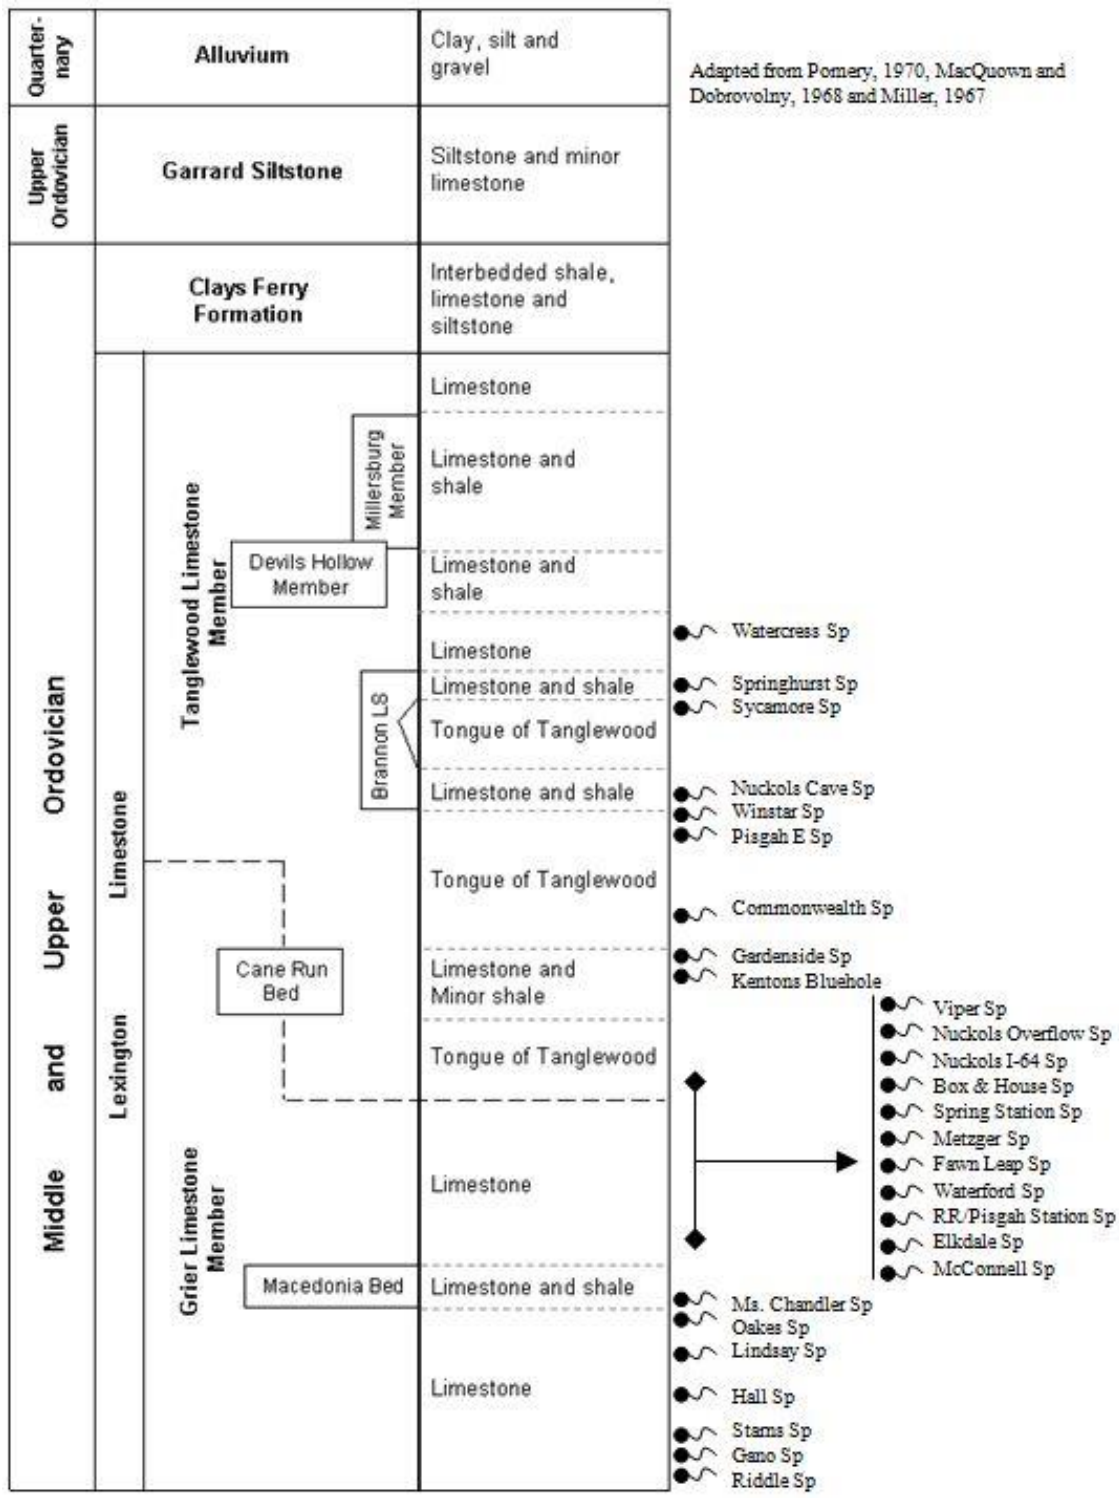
Quaternary

Alluvium

Clay, silt and gravel

Adapted from Pomery, 1970, MacQuown and Dobrovolny, 1968 and Miller, 1967

Upper Ordovician

Garrard Siltstone

Siltstone and minor limestone

Clays Ferry Formation

Interbedded shale, limestone and siltstone

Middle and Upper Ordovician

Lexington Limestone

Tanglewood Limestone Member

Millersburg Member

Devils Hollow Member

Brannon LS

Cane Run Bed

Grier Limestone Member

Macedonia Bed

Limestone

Limestone and shale

Limestone and shale

Limestone

Limestone and shale

Tongue of Tanglewood

Limestone and shale

Tongue of Tanglewood

Limestone and Minor shale

Tongue of Tanglewood

Limestone

Limestone and shale

Limestone

Watercress Sp

Springhurst Sp

Sycamore Sp

Nuckols Cave Sp

Winstar Sp

Pisgah E Sp

Commonwealth Sp

Gardenside Sp

Kentons Bluehole

Viper Sp

Nuckols Overflow Sp

Nuckols I-64 Sp

Box & House Sp

Spring Station Sp

Metzger Sp

Fawn Leap Sp

Waterford Sp

RR/Pisgah Station Sp

Elkdale Sp

McConnell Sp

Ms. Chandler Sp

Oakes Sp

Lindsay Sp

Hall Sp

Stams Sp

Gano Sp

Riddle Sp